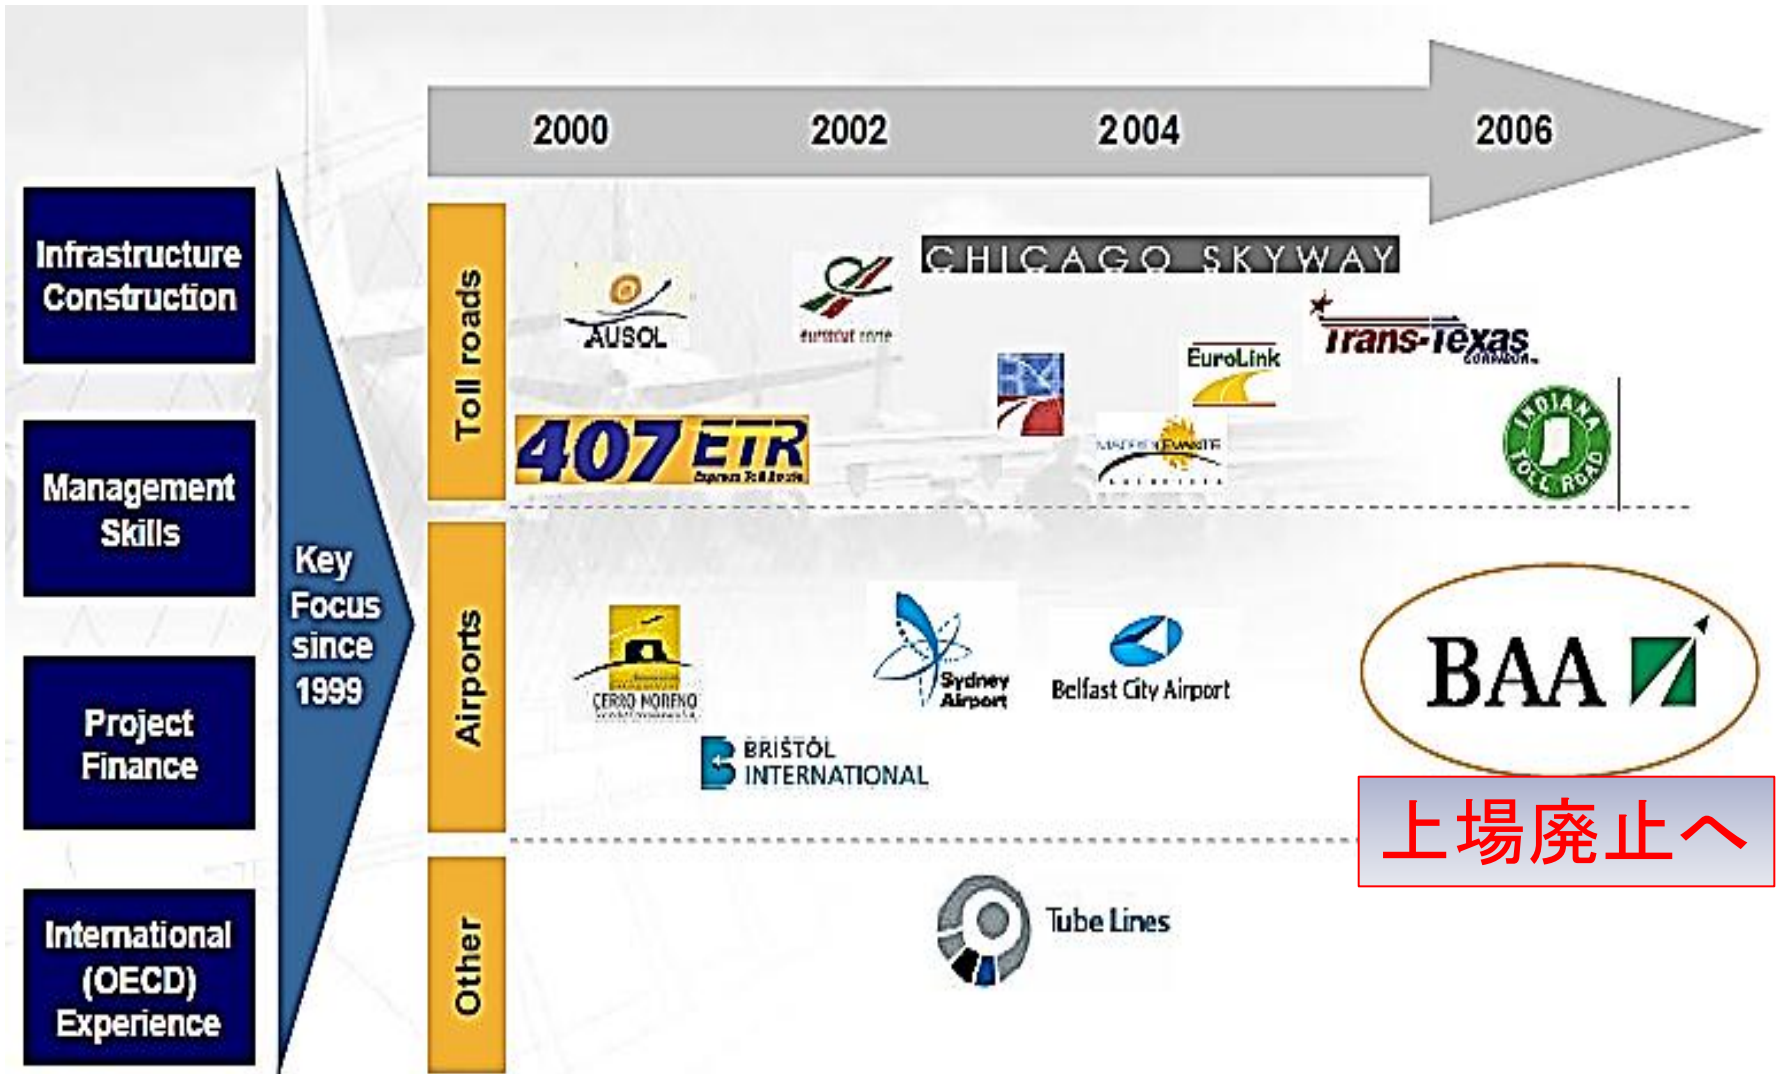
2000
2002
2004
2006

Infrastructure Construction

Management Skills

Project Finance

International (OECD) Experience

Key Focus since 1999

Toll roads

Airports

Other

AUSOL

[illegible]

CHICAGO SKYWAY

Trans-Texas CORRIDOR

407 ETR Express Toll Route

EuroLink

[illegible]

INDIANA TOLL ROAD

CERRO MORENO

Sydney Airport

Belfast City Airport

BAA

BRISTOL INTERNATIONAL

上場廃止へ

Tube Lines